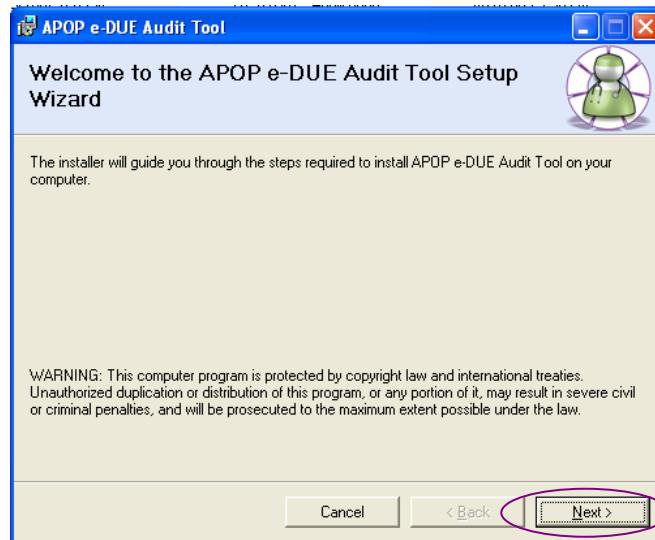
APOP e-DUE Audit Tool

Welcome to the APOP e-DUE Audit Tool Setup Wizard

The installer will guide you through the steps required to install APOP e-DUE Audit Tool on your computer.

WARNING: This computer program is protected by copyright law and international treaties. Unauthorized duplication or distribution of this program, or any portion of it, may result in severe civil or criminal penalties, and will be prosecuted to the maximum extent possible under the law.

Cancel

< Back

Next >